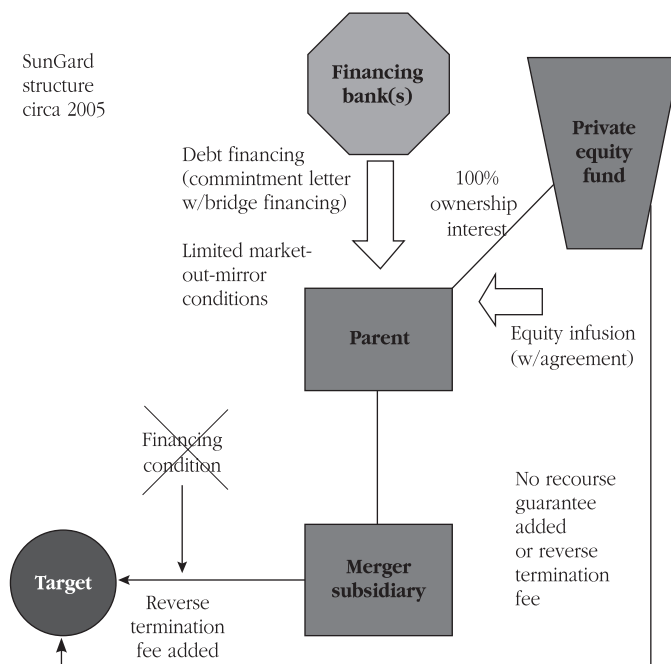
SunGard structure circa 2005

Financing bank(s)

Private equity fund

Debt financing (commintment letter w/bridge financing)

100% ownership interest

Limited market-out-mirror conditions

Parent

Equity infusion (w/agreement)

Financing condition

No recourse guarantee added or reverse termination fee

Target

Merger subsidiary

Reverse termination fee added